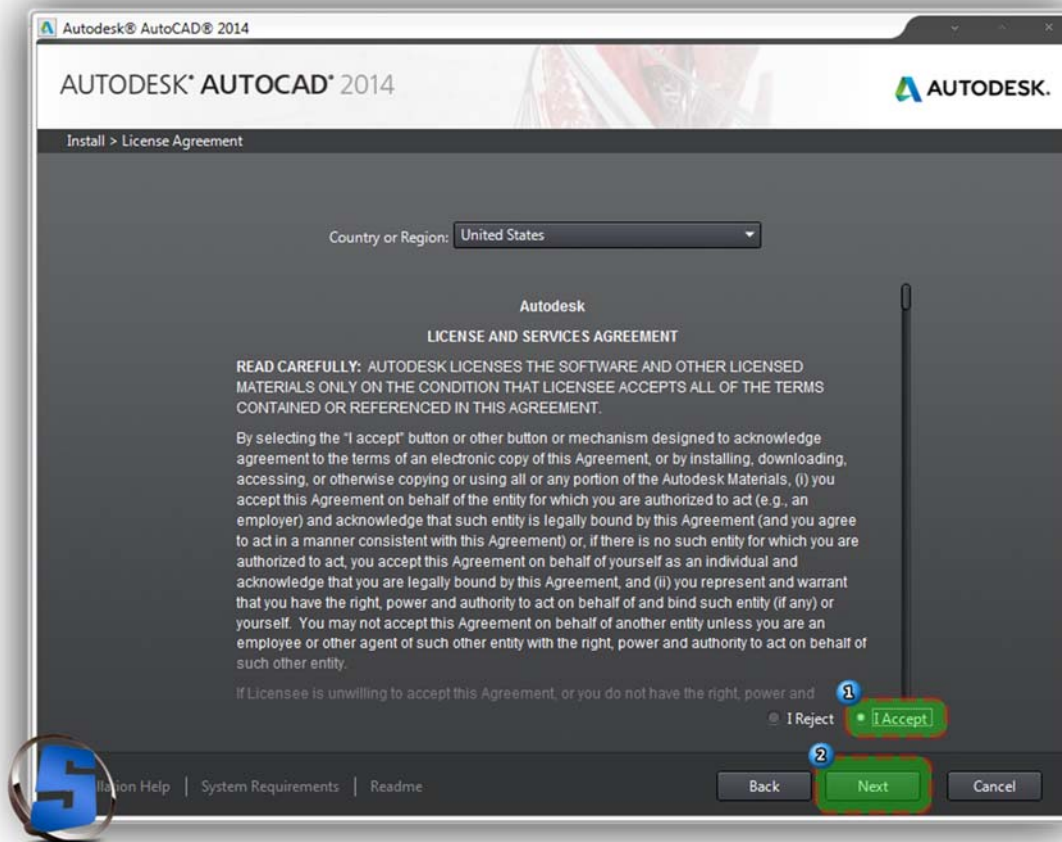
Autodesk® AutoCAD® 2014

AUTODESK® AUTOCAD® 2014

AUTODESK.

Install > License Agreement

Country or Region: United States

Autodesk

LICENSE AND SERVICES AGREEMENT

READ CAREFULLY: AUTODESK LICENSES THE SOFTWARE AND OTHER LICENSED MATERIALS ONLY ON THE CONDITION THAT LICENSEE ACCEPTS ALL OF THE TERMS CONTAINED OR REFERENCED IN THIS AGREEMENT.

By selecting the "I accept" button or other button or mechanism designed to acknowledge agreement to the terms of an electronic copy of this Agreement, or by installing, downloading, accessing, or otherwise copying or using all or any portion of the Autodesk Materials, (i) you accept this Agreement on behalf of the entity for which you are authorized to act (e.g., an employer) and acknowledge that such entity is legally bound by this Agreement (and you agree to act in a manner consistent with this Agreement) or, if there is no such entity for which you are authorized to act, you accept this Agreement on behalf of yourself as an individual and acknowledge that you are legally bound by this Agreement, and (ii) you represent and warrant that you have the right, power and authority to act on behalf of and bind such entity (if any) or yourself. You may not accept this Agreement on behalf of another entity unless you are an employee or other agent of such other entity with the right, power and authority to act on behalf of such other entity.

If Licensee is unwilling to accept this Agreement, or you do not have the right, power and

1

I Reject I Accept

2

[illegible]llation Help | System Requirements | Readme

Back Next Cancel